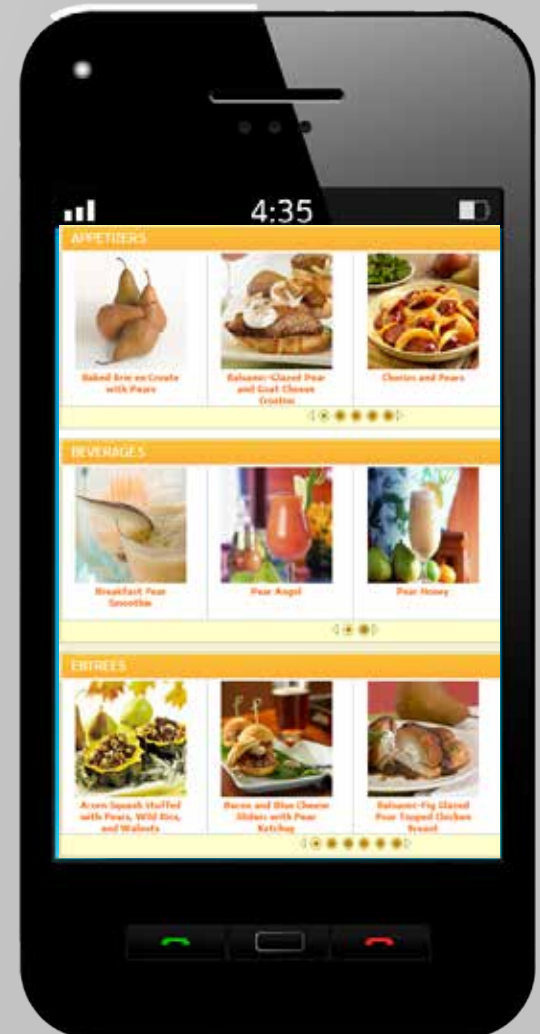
4:35

APPETIZERS

Baked Brie en Croute with Pears

Balsamic-Glazed Pear and Goat Cheese Crostini

Chorizo and Pears

BEVERAGES

Breakfast Pear Smoothie

Pear Angel

Pear Honey

ENTREES

Acorn Squash Stuffed with Pears, Wild Rice, and Walnuts

Bacon and Blue Cheese Sliders with Pear Ketchup

Balsamic-Fig Glazed Pear Topped Chicken Breast